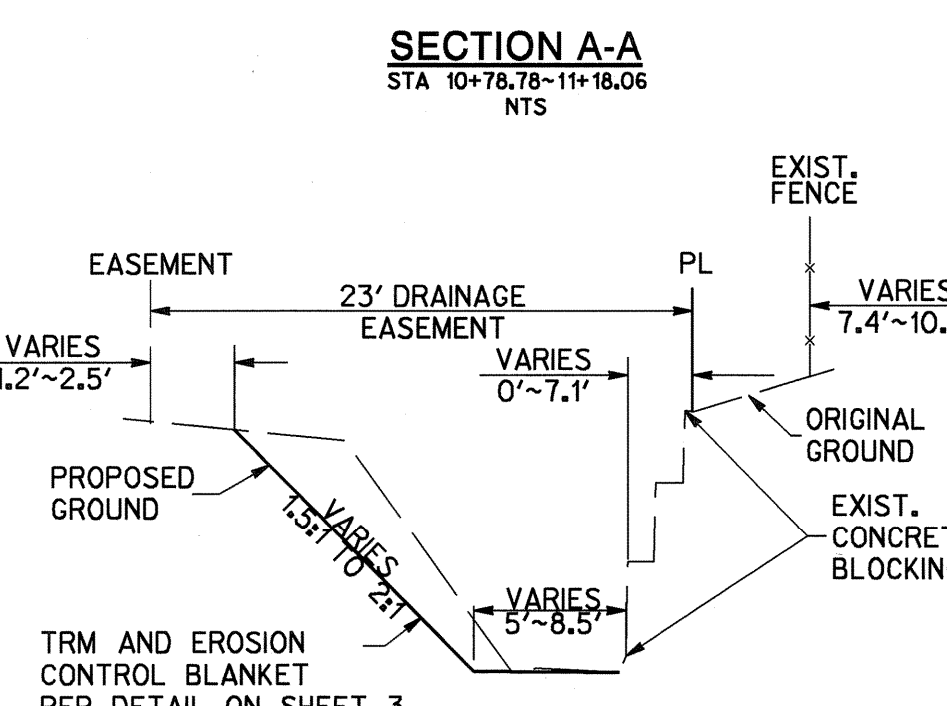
SECTION A-A
STA 10+78.78~11+18.06
NTS

EXIST.
FENCE

EASEMENT

PL

23' DRAINAGE
EASEMENT

VARIES
7.4'~10.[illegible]

VARIES
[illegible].2'~2.5'

VARIES
0'~7.1'

ORIGINAL
GROUND

PROPOSED
GROUND

VARIES
1.5:1 TO 2:1

EXIST.
CONCRET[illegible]
BLOCKIN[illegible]

VARIES
5'~8.5'

TRM AND EROSION
CONTROL BLANKET
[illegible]